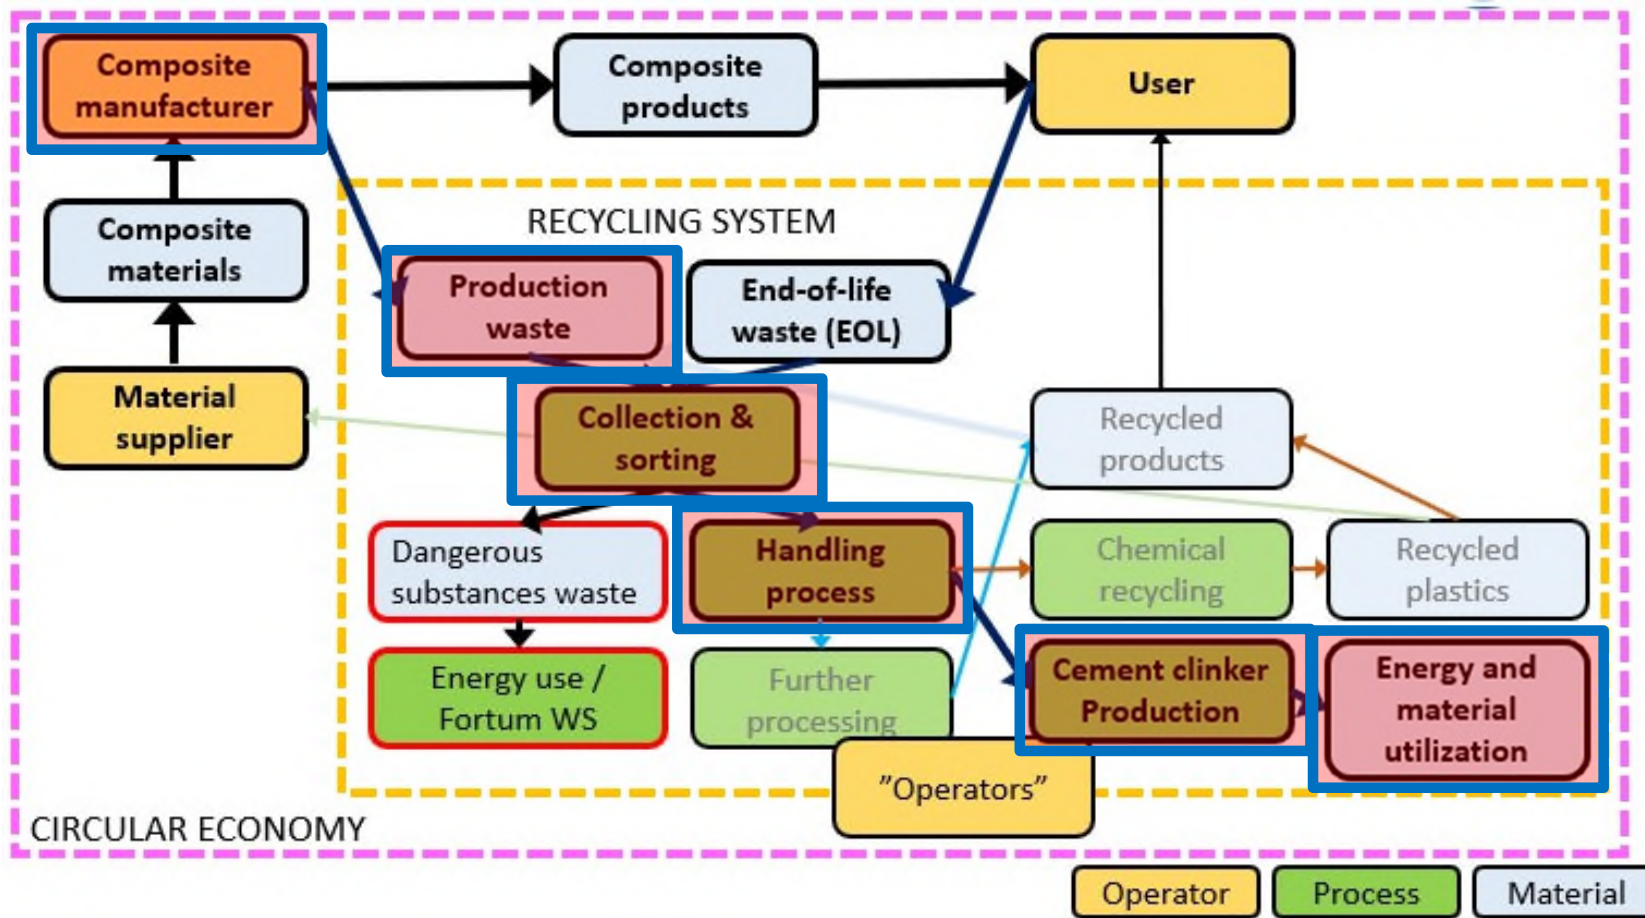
Composite manufacturer

Composite products

User

Composite materials

RECYCLING SYSTEM

Production waste

End-of-life waste (EOL)

Material supplier

Collection & sorting

Recycled products

Dangerous substances waste

Handling process

Chemical recycling

Recycled plastics

Energy use / Fortum WS

Further processing

Cement clinker Production

Energy and material utilization

"Operators"

CIRCULAR ECONOMY

Operator

Process

Material